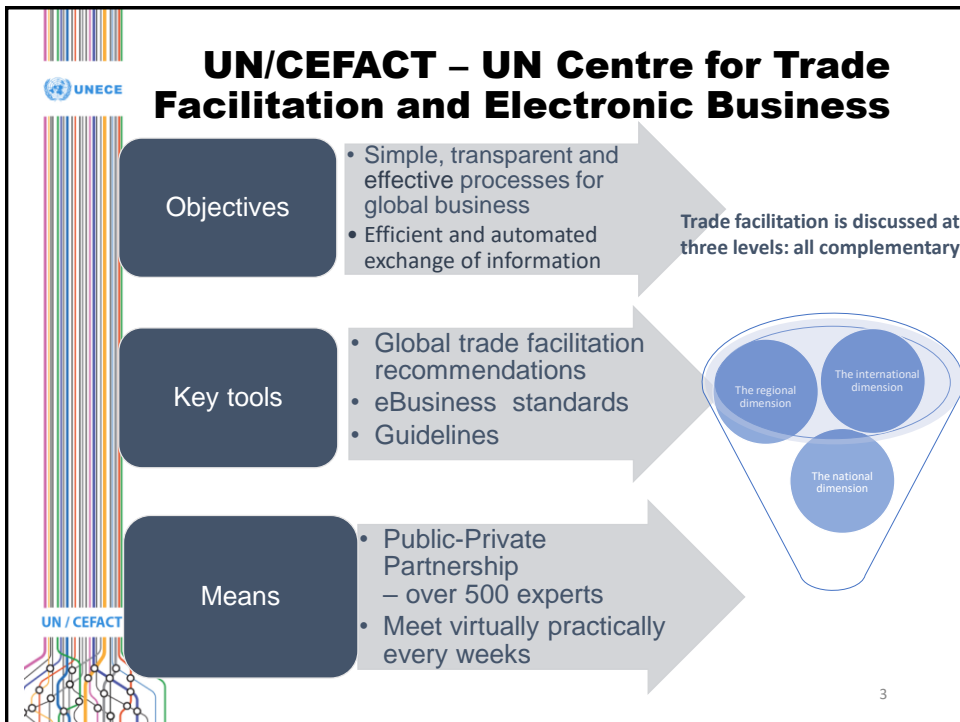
UNECE

UN/CEFACT – UN Centre for Trade Facilitation and Electronic Business

Objectives

• Simple, transparent and effective processes for global business
• Efficient and automated exchange of information

Trade facilitation is discussed at three levels: all complementary

Key tools

• Global trade facilitation recommendations
• eBusiness standards
• Guidelines

The regional dimension

The international dimension

The national dimension

Means

• Public-Private Partnership – over 500 experts
• Meet virtually practically every weeks

UN / CEFACT

3